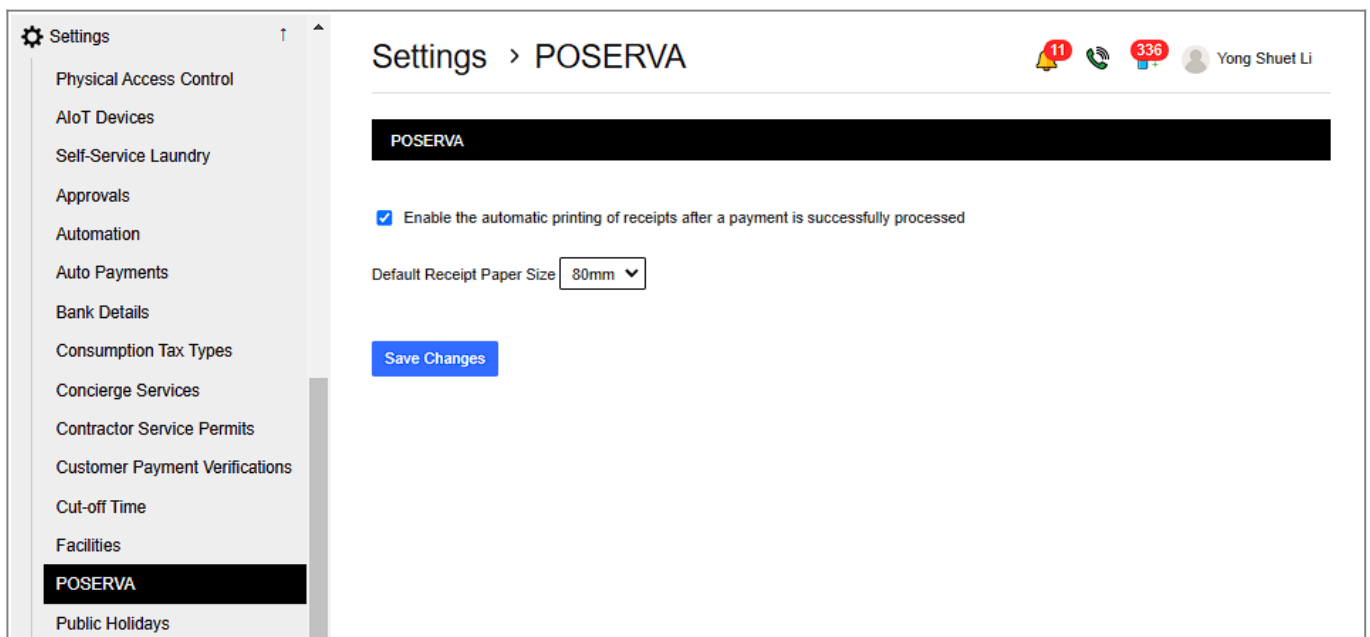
Settings ↑

Physical Access Control
AIoT Devices
Self-Service Laundry
Approvals
Automation
Auto Payments
Bank Details
Consumption Tax Types
Concierge Services
Contractor Service Permits
Customer Payment Verifications
Cut-off Time
Facilities
POSERVA
Public Holidays

Settings › POSERVA

11 336 Yong Shuet Li

POSERVA

Enable the automatic printing of receipts after a payment is successfully processed

Default Receipt Paper Size 80mm

Save Changes